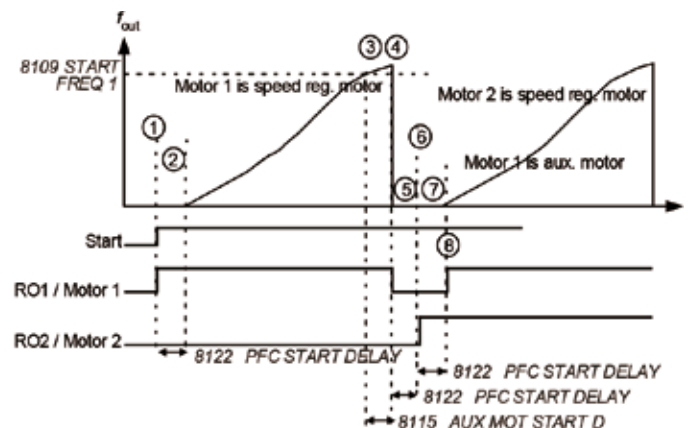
$f_{out}$

8109 START FREQ 1

Motor 1 is speed reg. motor

③ ④

Motor 2 is speed reg. motor

①

②

⑥

Motor 1 is aux. motor

⑤ ⑦

Start

⑧

RO1 / Motor 1

RO2 / Motor 2

8122 PFC START DELAY

8122 PFC START DELAY

8122 PFC START DELAY

8115 AUX MOT START D